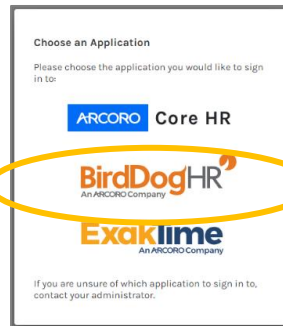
Choose an Application

Please choose the application you would like to sign in to:

ARCORO Core HR

BirdDogHR
An ARCORO Company

ExakTime
An ARCORO Company

If you are unsure of which application to sign in to, contact your administrator.